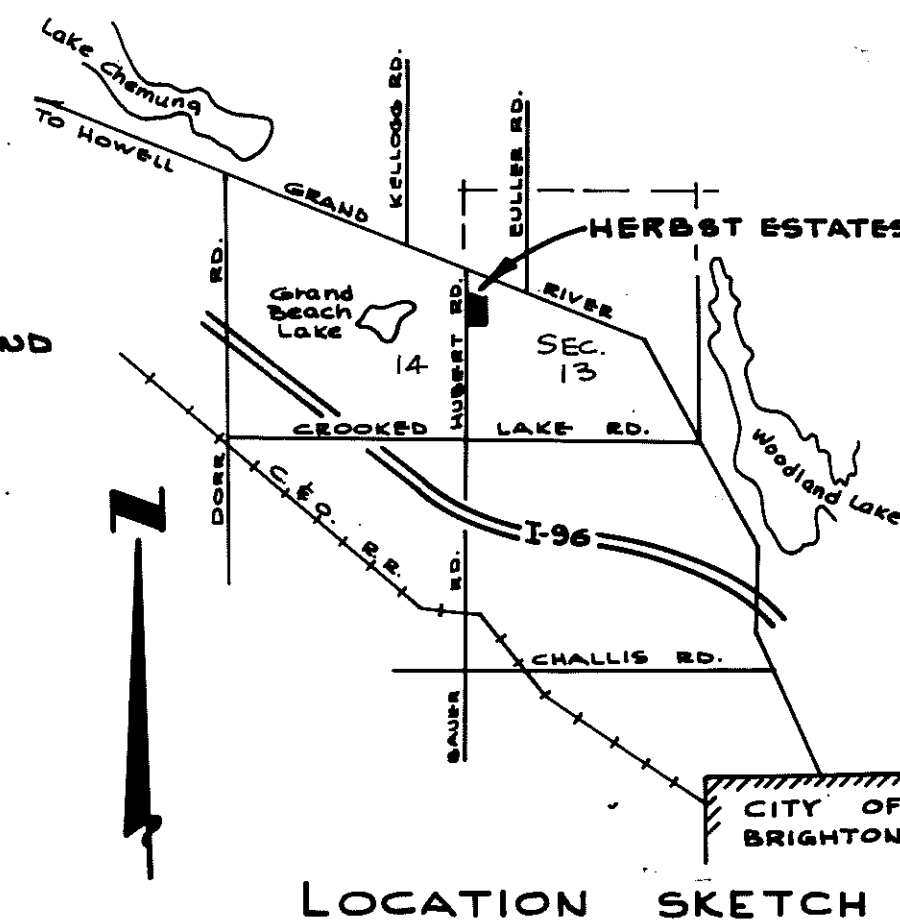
Lake Chemung
TO HOWELL
KELLOGG RD.
FULLER RD.
GRAND
HERBST ESTATES
RD.
Grand Beach Lake
RIVER
ND
SEC. 13
14
HUBERT RD.
CROOKED
LAKE
RD.
Woodland Lake
DORR
C. & O. R.R.
I-96
RD.
CHALLIS RD.
SAUER
CITY OF BRIGHTON
LOCATION SKETCH